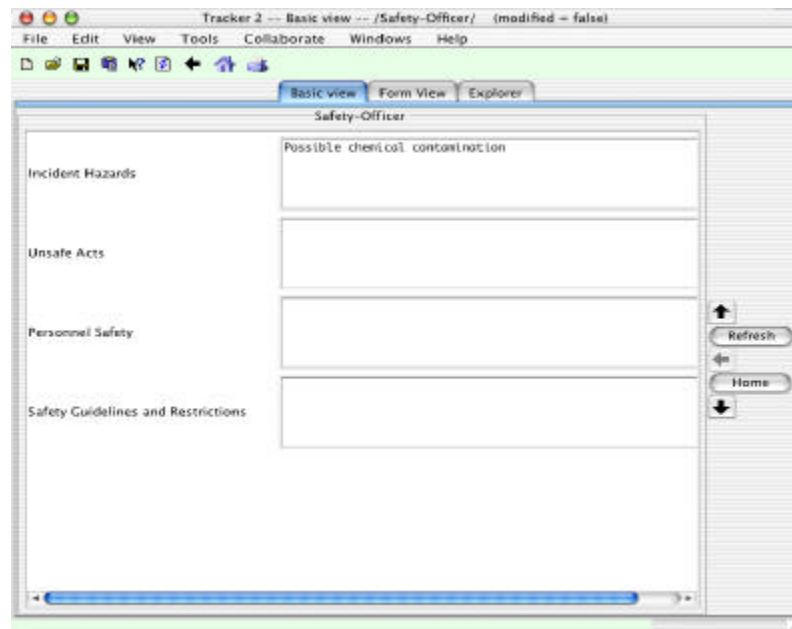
Tracker 2 -- Basic view -- /Safety-Officer/ (modified = false)

File Edit View Tools Collaborate Windows Help

Basic view Form View Explorer

Safety-Officer

Incident Hazards

Possible chemical contamination

Unsafe Acts

Personnel Safety

Safety Guidelines and Restrictions

Refresh

Home